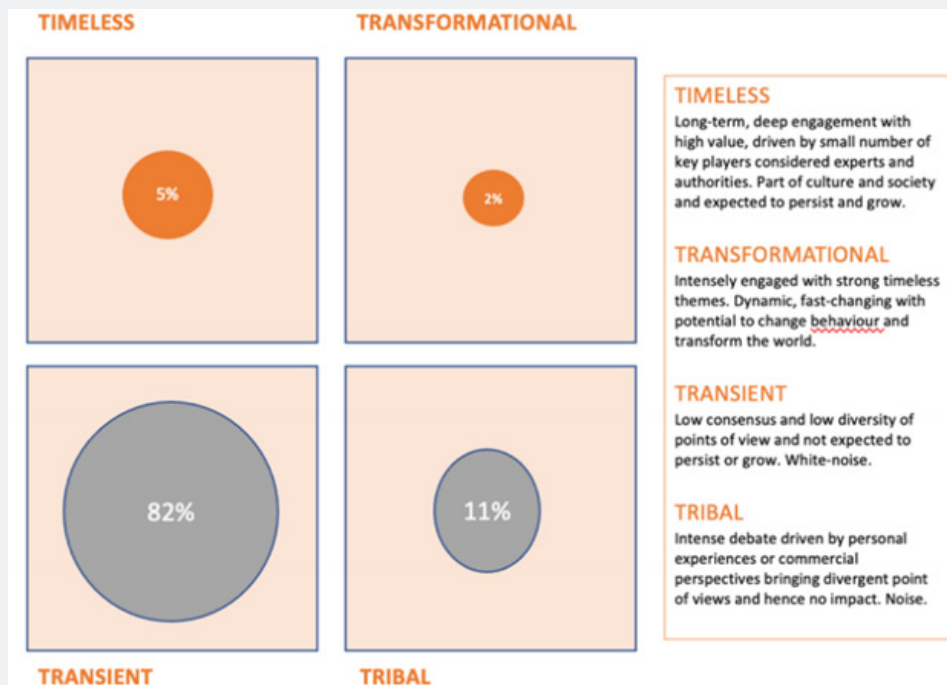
TIMELESS

TRANSFORMATIONAL

5%

2%

82%

11%

TRANSIENT

TRIBAL

TIMELESS
Long-term, deep engagement with high value, driven by small number of key players considered experts and authorities. Part of culture and society and expected to persist and grow.

TRANSFORMATIONAL
Intensely engaged with strong timeless themes. Dynamic, fast-changing with potential to change behaviour and transform the world.

TRANSIENT
Low consensus and low diversity of points of view and not expected to persist or grow. White-noise.

TRIBAL
Intense debate driven by personal experiences or commercial perspectives bringing divergent point of views and hence no impact. Noise.